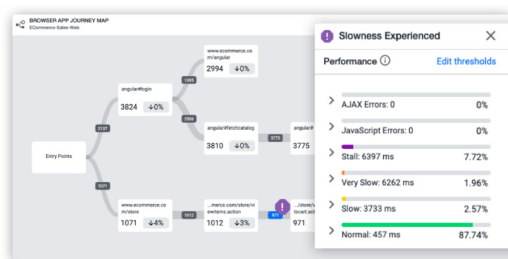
BROWSER APP JOURNEY MAP
ECommerce-Sakai-Web

Entry Points

2137

angular#login
3824 ↓0%

1365

www.ecommerce.com/angular
2994 ↓0%

2566

angular#fetchcatalog
3810 ↓0%

3775

angular#
3775

1071

www.ecommerce.com/store
1071 ↓4%

1012

...merce.com/store/viewItems.action
1012 ↓3%

971

.../store/v...tocart.ac...
971

Slowness Experienced

Performance ⓘ
Edit thresholds

AJAX Errors: 0 0%
JavaScript Errors: 0 0%
Stall: 6397 ms 7.72%
Very Slow: 6262 ms 1.96%
Slow: 3733 ms 2.57%
Normal: 457 ms 87.74%